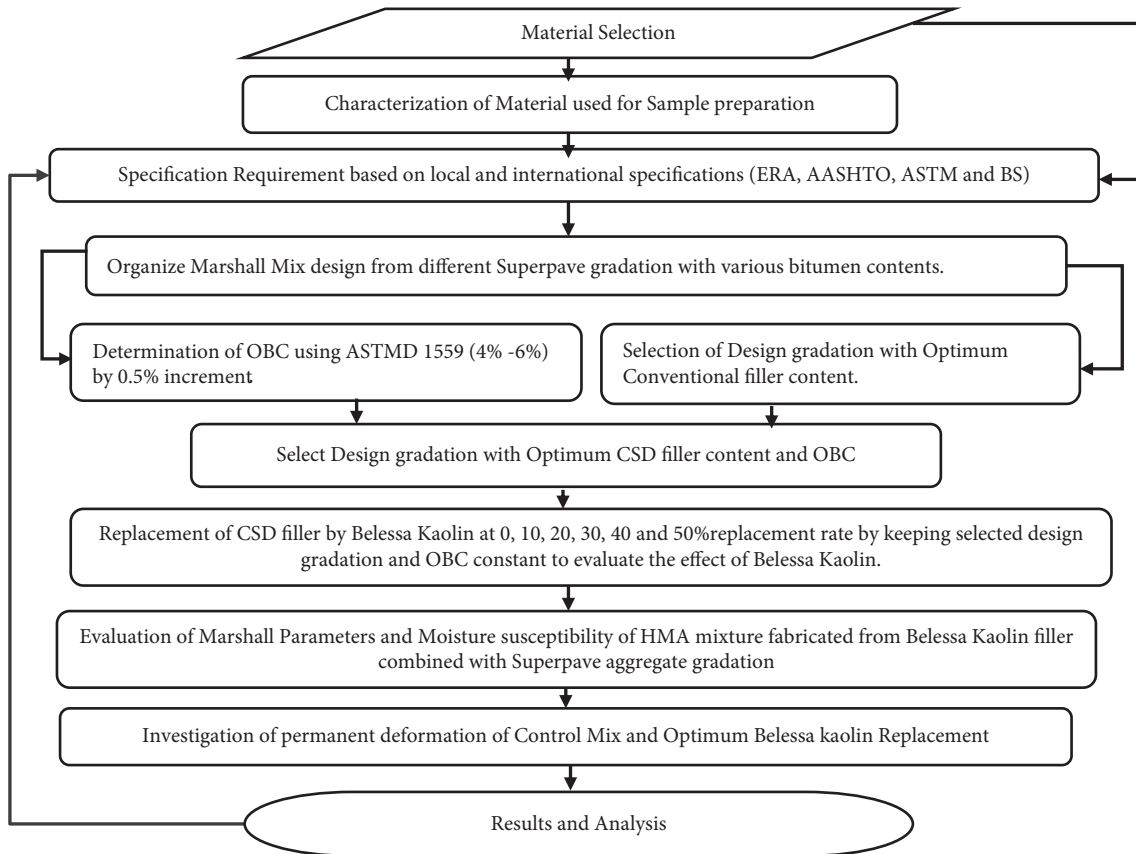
Material Selection

Characterization of Material used for Sample preparation

Specification Requirement based on local and international specifications (ERA, AASHTO, ASTM and BS)

Organize Marshall Mix design from different Superpave gradation with various bitumen contents.

Determination of OBC using ASTMD 1559 (4% -6%) by 0.5% increment

Selection of Design gradation with Optimum Conventional filler content.

Select Design gradation with Optimum CSD filler content and OBC

Replacement of CSD filler by Belessa Kaolin at 0, 10, 20, 30, 40 and 50%replacement rate by keeping selected design gradation and OBC constant to evaluate the effect of Belessa Kaolin.

Evaluation of Marshall Parameters and Moisture susceptibility of HMA mixture fabricated from Belessa Kaolin filler combined with Superpave aggregate gradation

Investigation of permanent deformation of Control Mix and Optimum Belessa kaolin Replacement

Results and Analysis